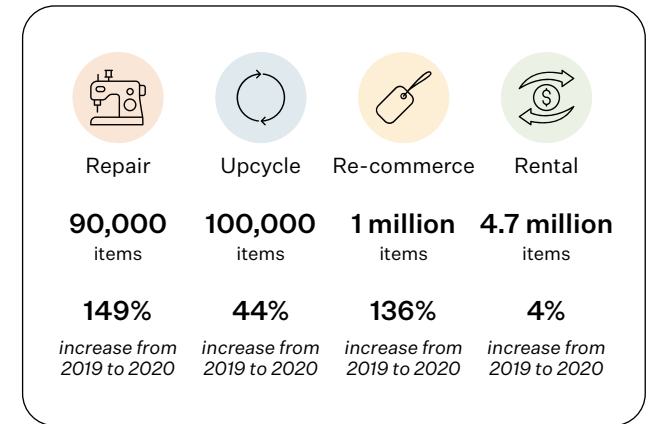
| Repair | Upcycle | Re-commerce | Rental |
|---|---|---|---|
| **90,000** items | **100,000** items | **1 million** items | **4.7 million** items |
| **149%** *increase from 2019 to 2020* | **44%** *increase from 2019 to 2020* | **136%** *increase from 2019 to 2020* | **4%** *increase from 2019 to 2020* |